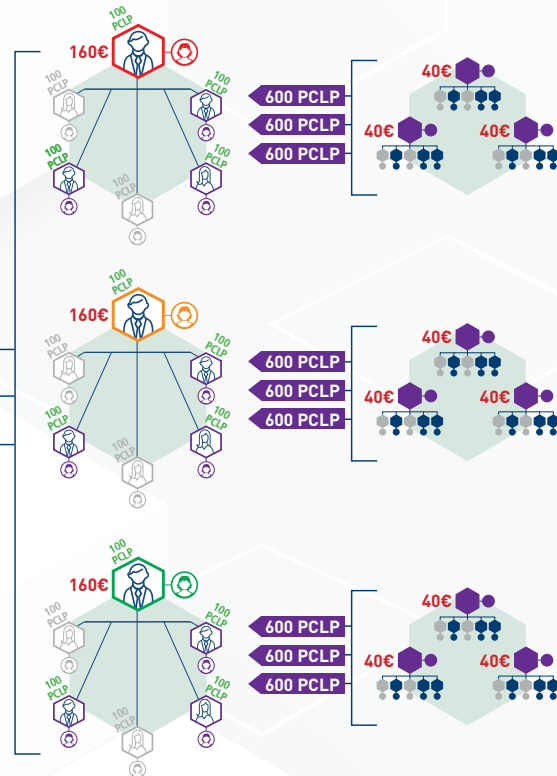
100 PCLP
160€
100 PCLP
100 PCLP
100 PCLP
100 PCLP
100 PCLP
600 PCLP
600 PCLP
600 PCLP
40€
40€
40€

100 PCLP
160€
100 PCLP
100 PCLP
100 PCLP
100 PCLP
100 PCLP
600 PCLP
600 PCLP
600 PCLP
40€
40€
40€

100 PCLP
160€
100 PCLP
100 PCLP
100 PCLP
100 PCLP
100 PCLP
600 PCLP
600 PCLP
600 PCLP
40€
40€
40€